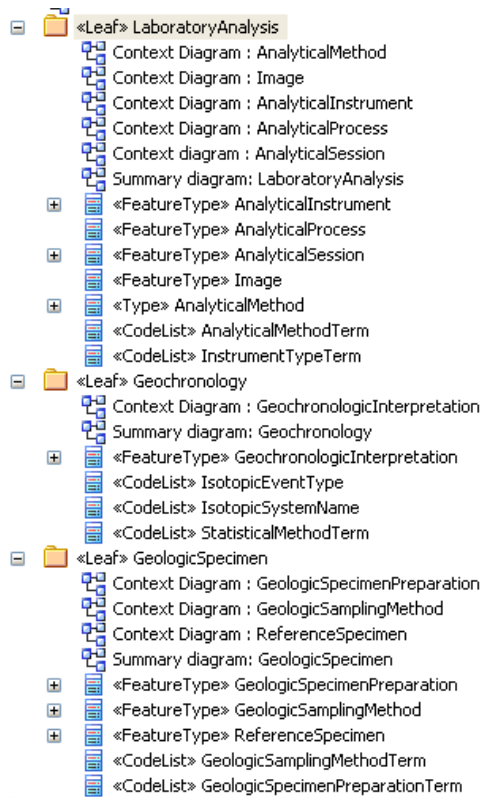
«Leaf» LaboratoryAnalysis
Context Diagram : AnalyticalMethod
Context Diagram : Image
Context Diagram : AnalyticalInstrument
Context Diagram : AnalyticalProcess
Context diagram : AnalyticalSession
Summary diagram: LaboratoryAnalysis
«FeatureType» AnalyticalInstrument
«FeatureType» AnalyticalProcess
«FeatureType» AnalyticalSession
«FeatureType» Image
«Type» AnalyticalMethod
«CodeList» AnalyticalMethodTerm
«CodeList» InstrumentTypeTerm
«Leaf» Geochronology
Context Diagram : GeochronologicInterpretation
Summary diagram: Geochronology
«FeatureType» GeochronologicInterpretation
«CodeList» IsotopicEventType
«CodeList» IsotopicSystemName
«CodeList» StatisticalMethodTerm
«Leaf» GeologicSpecimen
Context Diagram : GeologicSpecimenPreparation
Context Diagram : GeologicSamplingMethod
Context Diagram : ReferenceSpecimen
Summary diagram: GeologicSpecimen
«FeatureType» GeologicSpecimenPreparation
«FeatureType» GeologicSamplingMethod
«FeatureType» ReferenceSpecimen
«CodeList» GeologicSamplingMethodTerm
«CodeList» GeologicSpecimenPreparationTerm